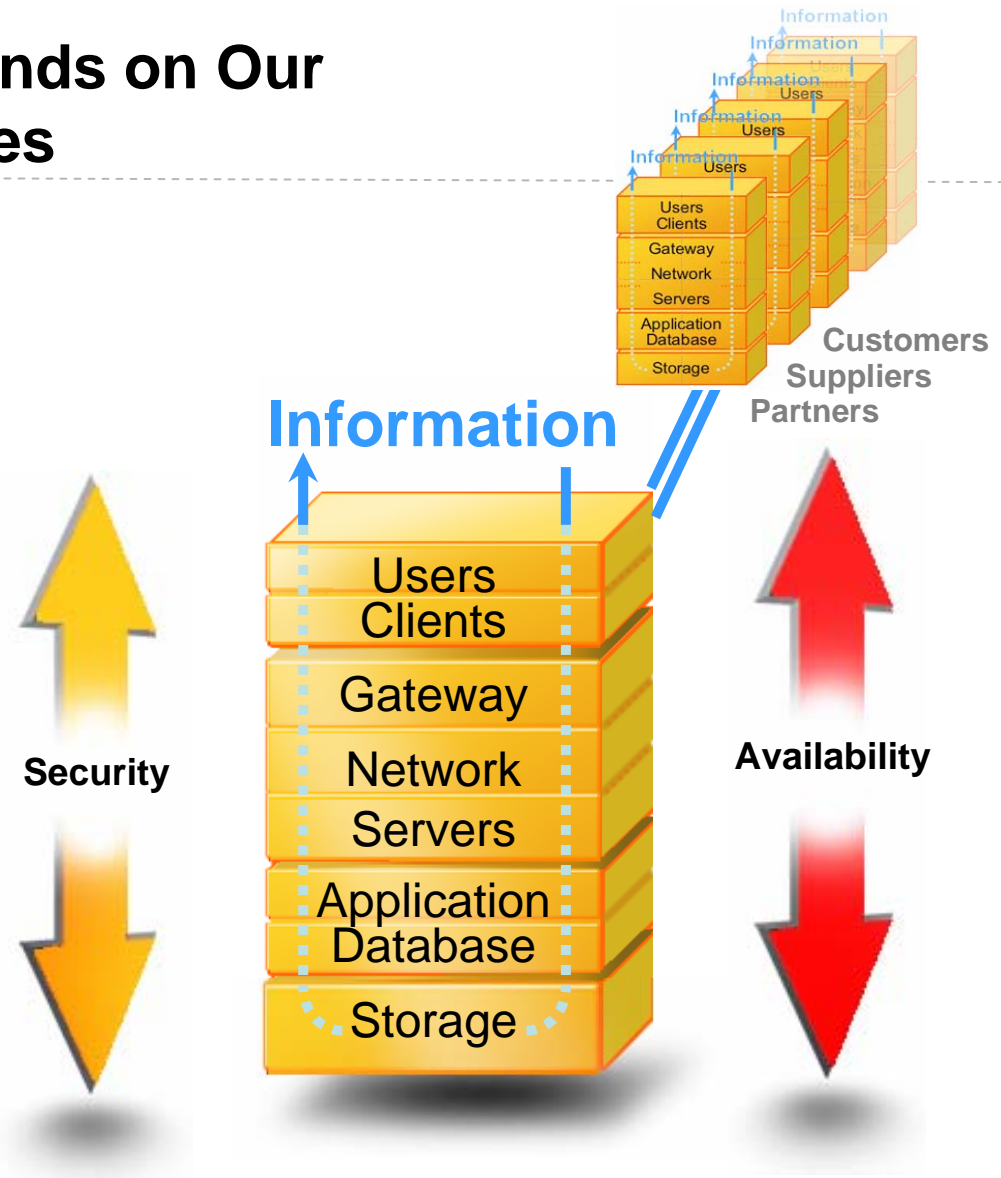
nds on Our
es

Information
Information
Information
Users
Information
Users
Information
Users
Users
Clients
Gateway
Network
Servers
Application
Database
Storage

Customers
Suppliers
Partners

Information

Security

Users
Clients
Gateway
Network
Servers
Application
Database
Storage

Availability